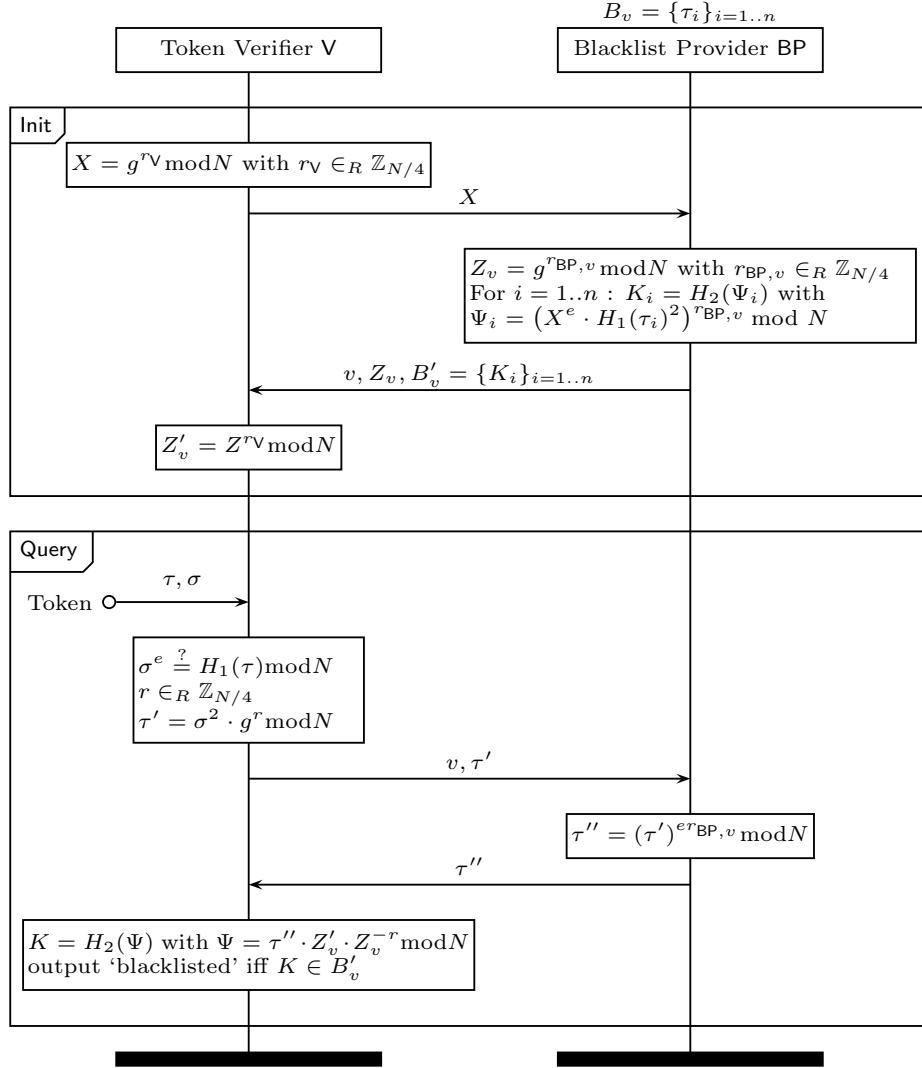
$B_v = \{\tau_i\}_{i=1..n}$

Token Verifier V

Blacklist Provider BP

Init

$X = g^{r_V} \mathrm{mod} N$ with $r_V \in_R \mathbb{Z}_{N/4}$

$X$

$Z_v = g^{r_{BP,v}} \mathrm{mod} N$ with $r_{BP,v} \in_R \mathbb{Z}_{N/4}$
For $i = 1..n$ : $K_i = H_2(\Psi_i)$ with
$\Psi_i = \left(X^e \cdot H_1(\tau_i)^2\right)^{r_{BP,v}} \bmod N$

$v, Z_v, B'_v = \{K_i\}_{i=1..n}$

$Z'_v = Z^{r_V} \mathrm{mod} N$

Query

$\tau, \sigma$

Token

$\sigma^e \stackrel{?}{=} H_1(\tau) \mathrm{mod} N$
$r \in_R \mathbb{Z}_{N/4}$
$\tau' = \sigma^2 \cdot g^r \mathrm{mod} N$

$v, \tau'$

$\tau'' = (\tau')^{e r_{BP,v}} \mathrm{mod} N$

$\tau''$

$K = H_2(\Psi)$ with $\Psi = \tau'' \cdot Z'_v \cdot Z_v^{-r} \mathrm{mod} N$
output 'blacklisted' iff $K \in B'_v$